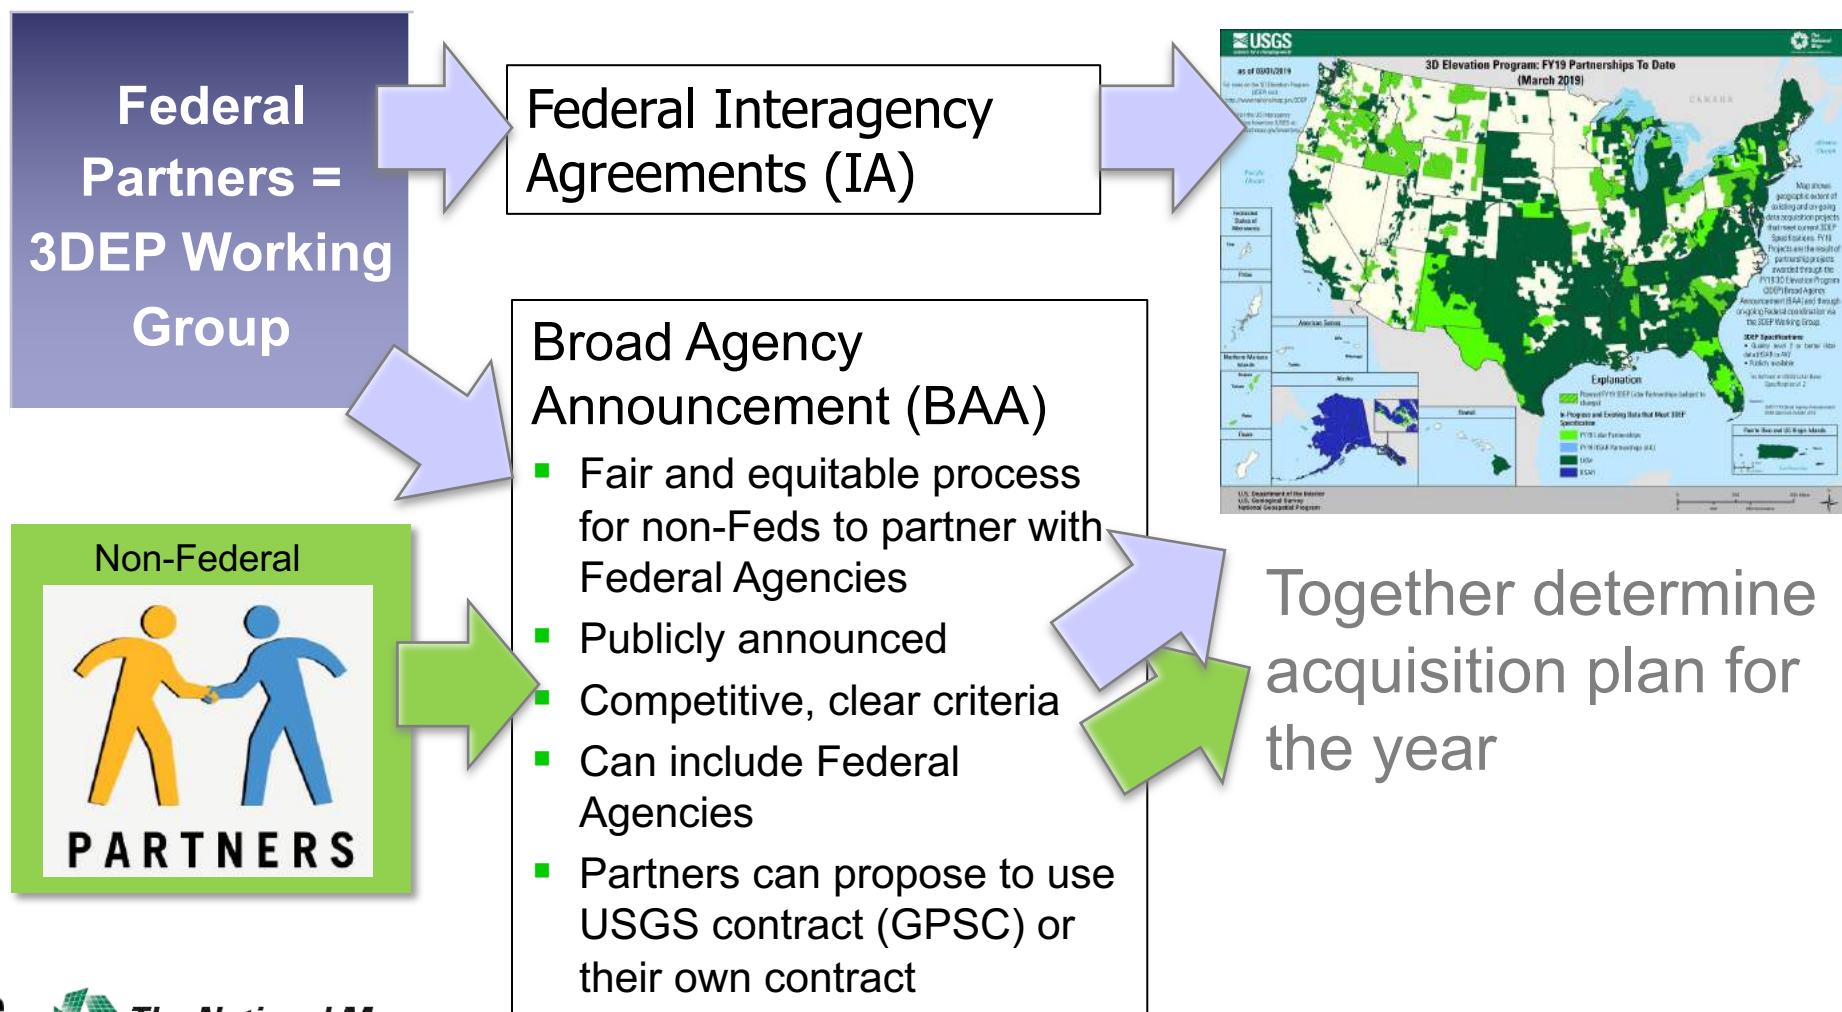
Federal Partners = 3DEP Working Group

Federal Interagency Agreements (IA)

USGS

3D Elevation Program: FY19 Partnerships To Date (March 2019)

Explanation

Broad Agency Announcement (BAA)

- Fair and equitable process for non-Feds to partner with Federal Agencies
- Publicly announced
- Competitive, clear criteria
- Can include Federal Agencies
- Partners can propose to use USGS contract (GPSC) or their own contract

Non-Federal

PARTNERS

Together determine acquisition plan for the year

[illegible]